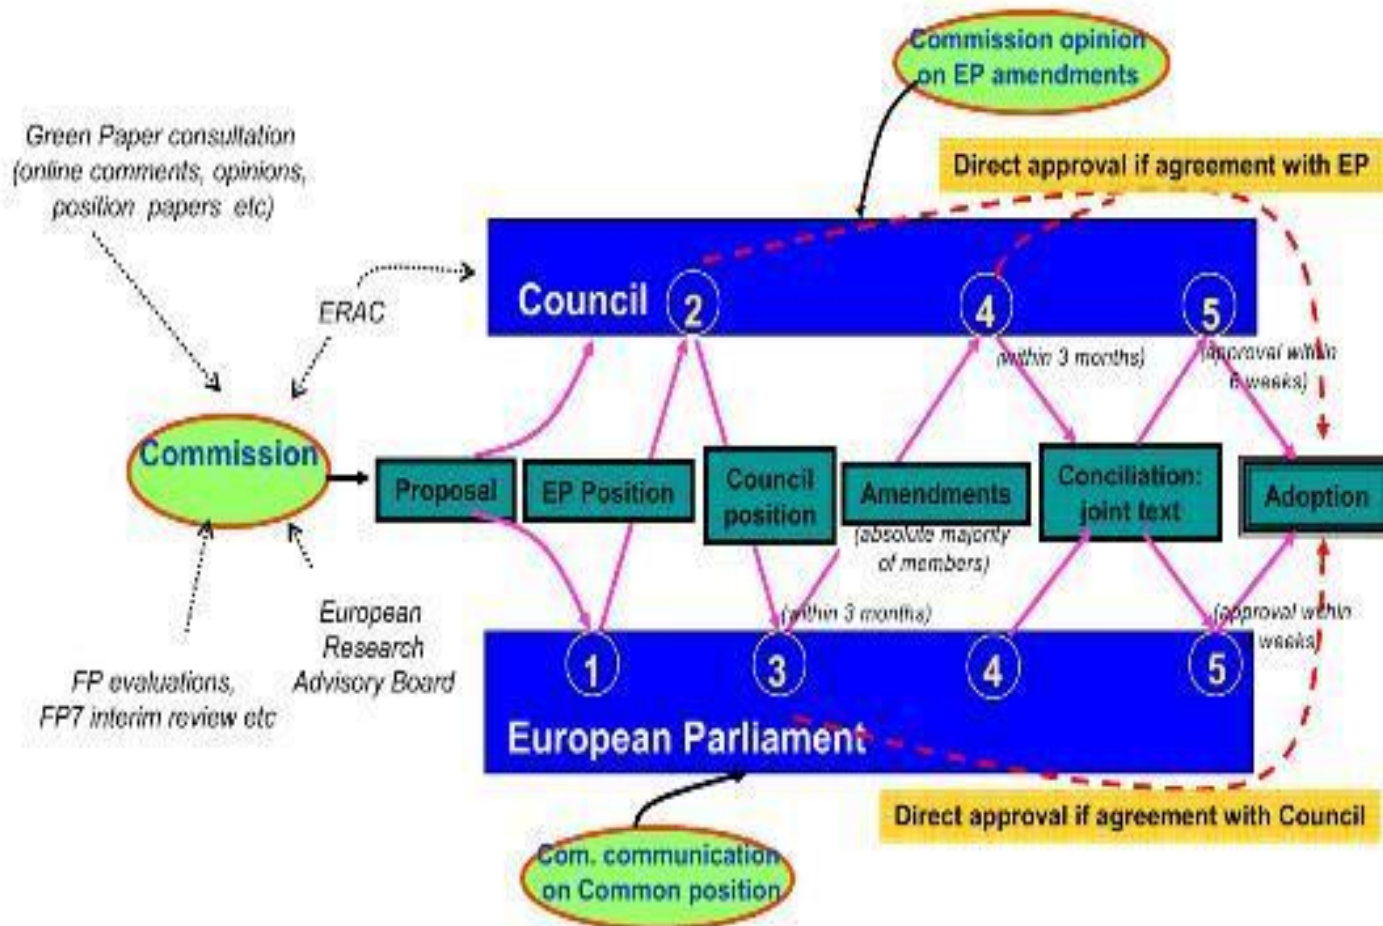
Commission opinion on EP amendments

Direct approval if agreement with EP

Green Paper consultation (online comments, opinions, position papers etc)

ERAC

Council 2 4 5

(within 3 months)

(approval within 6 weeks)

Commission

Proposal

EP Position

Council position

Amendments

(absolute majority of members)

Conciliation: joint text

Adoption

European Research Advisory Board

FP evaluations, FP7 interim review etc

(within 3 months)

(approval within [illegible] weeks)

1 3 4 5

European Parliament

Direct approval if agreement with Council

Com. communication on Common position